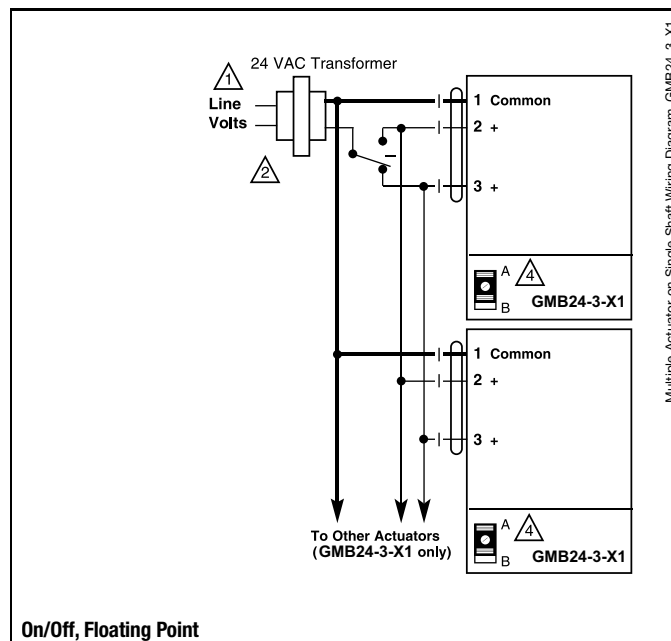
1 24 VAC Transformer

Line Volts

2

1 Common
2 +
3 +

A 4
B GMB24-3-X1

1 Common
2 +
3 +

To Other Actuators (GMB24-3-X1 only)

A 4
B GMB24-3-X1

Multiple Actuator on Single Shaft Wiring Diagram, GMB24-3-X1

On/Off, Floating Point